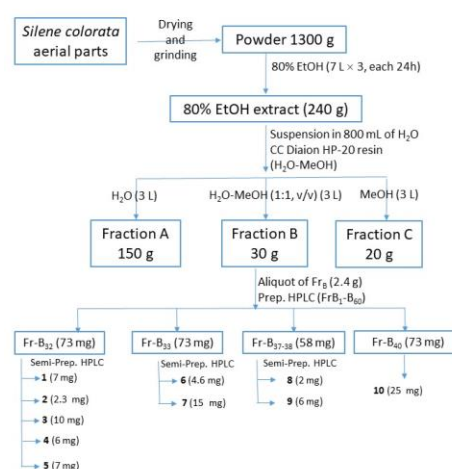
Silene colorata aerial parts

Drying and grinding

Powder 1300 g

80% EtOH (7 L × 3, each 24h)

80% EtOH extract (240 g)

Suspension in 800 mL of $H_2O$
CC Diaion HP-20 resin
($H_2O$-MeOH)

$H_2O$ (3 L)

$H_2O$-MeOH (1:1, v/v) (3 L)

MeOH (3 L)

Fraction A
150 g

Fraction B
30 g

Fraction C
20 g

Aliquot of $Fr_B$ (2.4 g)
Prep. HPLC ($FrB_1$-$B_{60}$)

Fr-$B_{32}$ (73 mg)
Semi-Prep. HPLC
1 (7 mg)
2 (2.3 mg)
3 (10 mg)
4 (6 mg)
5 (7 mg)

Fr-$B_{33}$ (73 mg)
Semi-Prep. HPLC
6 (4.6 mg)
7 (15 mg)

Fr-$B_{37-38}$ (58 mg)
Semi-Prep. HPLC
8 (2 mg)
9 (6 mg)

Fr-$B_{40}$ (73 mg)
10 (25 mg)